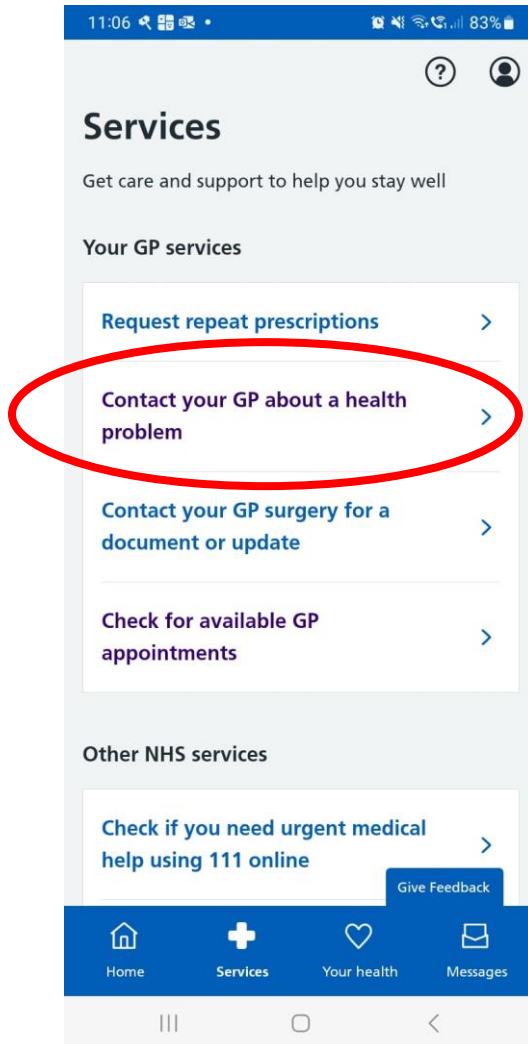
11:06 • 83%

Services

Get care and support to help you stay well

Your GP services

Request repeat prescriptions

Contact your GP about a health problem

Contact your GP surgery for a document or update

Check for available GP appointments

Other NHS services

Check if you need urgent medical help using 111 online

Give Feedback

Home
Services
Your health
Messages